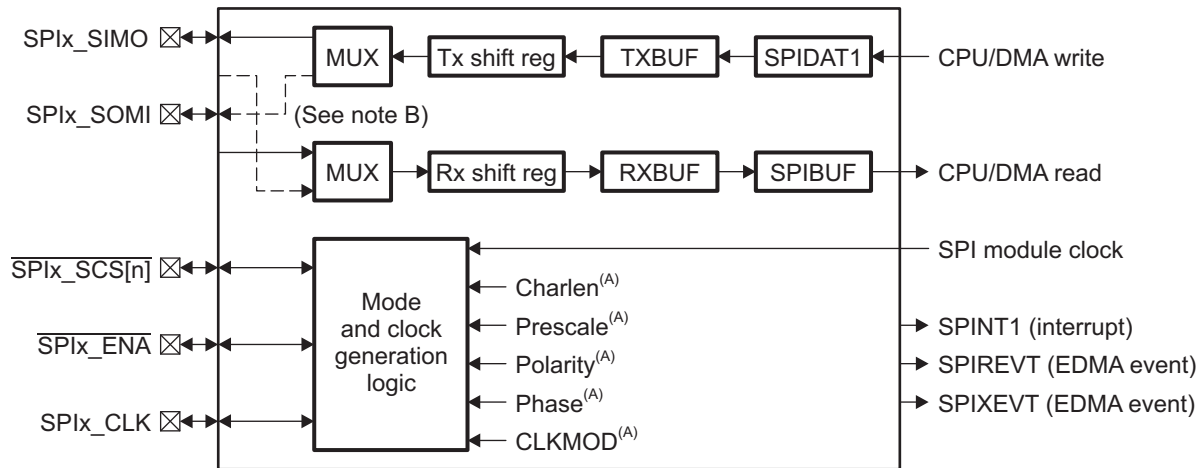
SPIx_SIMO
MUX
Tx shift reg
TXBUF
SPIDAT1
CPU/DMA write
SPIx_SOMI
(See note B)
MUX
Rx shift reg
RXBUF
SPIBUF
CPU/DMA read
$\overline{\text{SPIx\_SCS[n]}}$
SPI module clock
Mode and clock generation logic
Charlen$^{(A)}$
Prescale$^{(A)}$
SPINT1 (interrupt)
$\overline{\text{SPIx\_ENA}}$
Polarity$^{(A)}$
SPIREVT (EDMA event)
Phase$^{(A)}$
SPIXEVT (EDMA event)
SPIx_CLK
CLKMOD$^{(A)}$